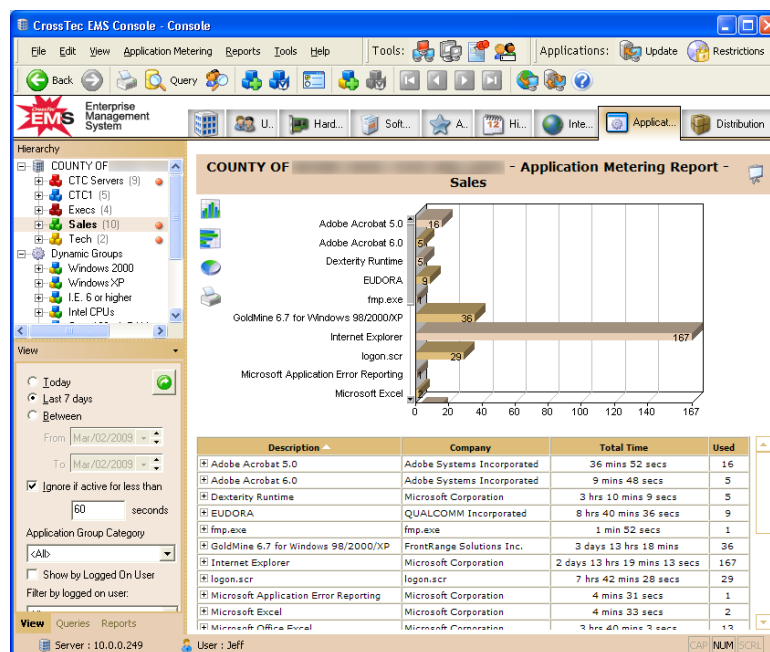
CrossTec EMS Console - Console

File Edit View Application Metering Reports Tools Help

Tools:

Applications: Update Restrictions

Back Query

Enterprise Management System

U... Hard... Soft... A... Hi... Inte... Applicat... Distribution

Hierarchy

COUNTY OF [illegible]
CTC Servers (9)
CTC1 (5)
Execs (4)
Sales (10)
Tech (2)
Dynamic Groups
Windows 2000
Windows XP
I.E. 6 or higher
Intel CPUs

View

Today
Last 7 days
Between
From Mar/02/2009
To Mar/02/2009
Ignore if active for less than
60 seconds
Application Group Category
<All>
Show by Logged On User
Filter by logged on user:

View Queries Reports

COUNTY OF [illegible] - Application Metering Report - Sales

Adobe Acrobat 5.0 16
Adobe Acrobat 6.0 5
Dexterity Runtime 5
EUDORA 9
fmp.exe 1
GoldMine 6.7 for Windows 98/2000/XP 36
Internet Explorer 167
logon.scr 29
Microsoft Application Error Reporting 1
Microsoft Excel

0 20 40 60 80 100 120 140 167

| Description | Company | Total Time | Used |
|---|---|---|---|
| Adobe Acrobat 5.0 | Adobe Systems Incorporated | 36 mins 52 secs | 16 |
| Adobe Acrobat 6.0 | Adobe Systems Incorporated | 9 mins 48 secs | 5 |
| Dexterity Runtime | Microsoft Corporation | 3 hrs 10 mins 9 secs | 5 |
| EUDORA | QUALCOMM Incorporated | 8 hrs 40 mins 36 secs | 9 |
| fmp.exe | fmp.exe | 1 min 52 secs | 1 |
| GoldMine 6.7 for Windows 98/2000/XP | FrontRange Solutions Inc. | 3 days 13 hrs 18 mins | 36 |
| Internet Explorer | Microsoft Corporation | 2 days 13 hrs 19 mins 13 secs | 167 |
| logon.scr | logon.scr | 7 hrs 42 mins 28 secs | 29 |
| Microsoft Application Error Reporting | Microsoft Corporation | 4 mins 31 secs | 1 |
| Microsoft Excel | Microsoft Corporation | 4 mins 33 secs | 2 |
| Microsoft Office Excel | Microsoft Corporation | 3 hrs 40 mins 3 secs | 13 |

Server : 10.0.0.249 User : Jeff CAP NUM SCRL